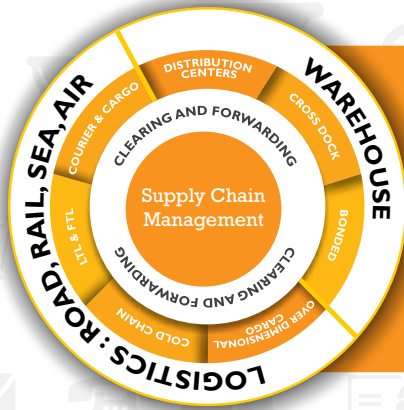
LOGISTICS : ROAD, RAIL, SEA, AIR

WAREHOUSE

DISTRIBUTION CENTERS

CROSS DOCK

BONDED

OVER DIMENSIONAL CARGO

COLD CHAIN

LTL & FTL

COURIER & CARGO

CLEARING AND FORWARDING

Supply Chain Management

CLEARING AND FORWARDING